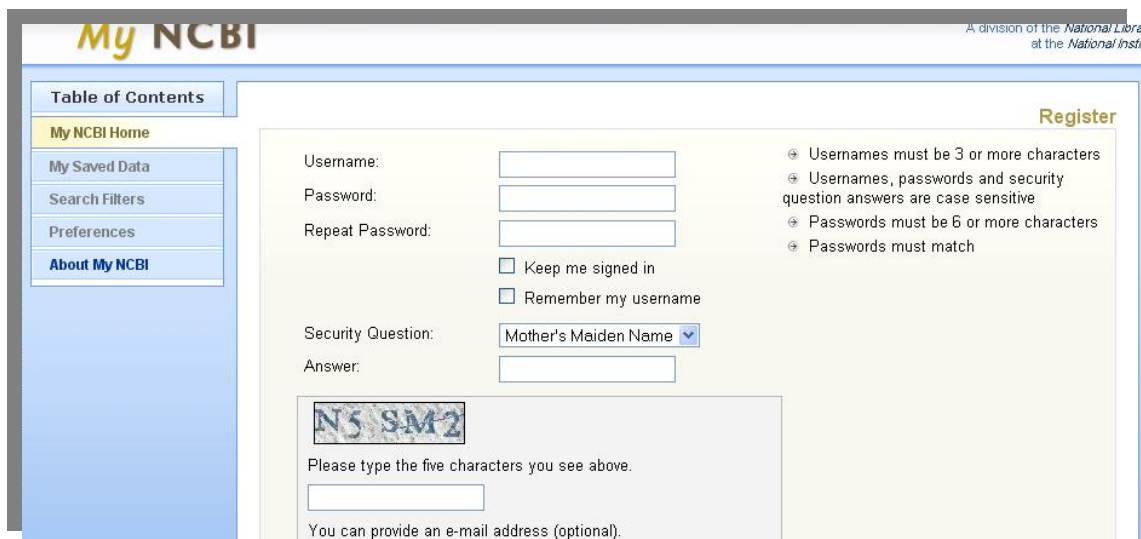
My NCBI

A division of the National Libra at the National Insti

Table of Contents

My NCBI Home

My Saved Data

Search Filters

Preferences

About My NCBI

Register

Username:

Password:

Repeat Password:

Keep me signed in

Remember my username

Security Question: Mother's Maiden Name

Answer:

Usernames must be 3 or more characters

Usernames, passwords and security question answers are case sensitive

Passwords must be 6 or more characters

Passwords must match

N5 SM2

Please type the five characters you see above.

You can provide an e-mail address (optional).